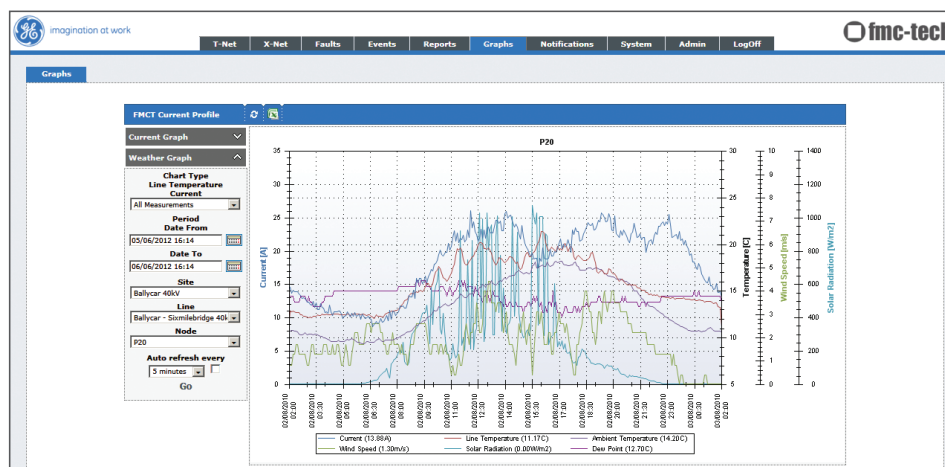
imagination at work

T-Net X-Net Faults Events Reports Graphs Notifications System Admin LogOff

fmc-tech

Graphs

FMCT Current Profile

Current Graph

Weather Graph

Chart Type
Line Temperature
Current
All Measurements
Period
Date From
05/06/2012 16:14
Date To
06/06/2012 16:14
Site
Ballycar 40kV
Line
Ballycar - Sixmilebridge 40k
Node
P20
Auto refresh every
5 minutes
Go

P20

Current [A]

35
30
25
20
15
10
5
0

Temperature [C]

30
25
20
15
10
5

Wind Speed [m/s]

10
9
8
7
6
5
4
3
2
1
0

Solar Radiation [W/m2]

1400
1200
1000
800
600
400
200
0

02/08/2010 02:00
02/08/2010 03:30
02/08/2010 05:00
02/08/2010 06:30
02/08/2010 08:00
02/08/2010 09:30
02/08/2010 11:00
02/08/2010 12:30
02/08/2010 14:00
02/08/2010 15:30
02/08/2010 17:00
02/08/2010 18:30
02/08/2010 20:00
02/08/2010 21:30
02/08/2010 23:00
03/08/2010 00:30
03/08/2010 02:00

Current (13.88A)
Line Temperature (11.17C)
Ambient Temperature (14.20C)
Wind Speed (1.30m/s)
Solar Radiation (0.00W/m2)
Dew Point (12.70C)